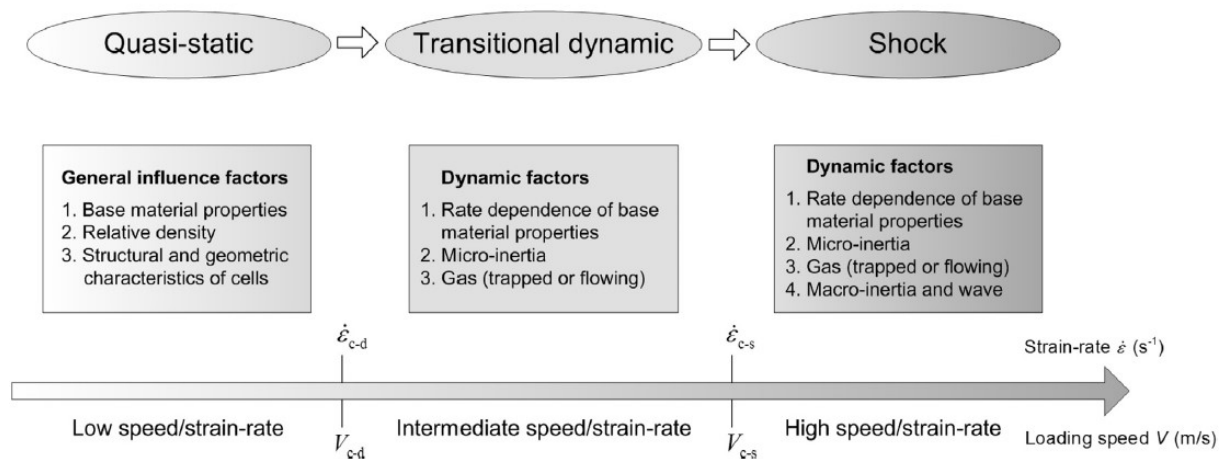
Quasi-static

Transitional dynamic

Shock

**General influence factors**
1. Base material properties
2. Relative density
3. Structural and geometric characteristics of cells

**Dynamic factors**
1. Rate dependence of base material properties
2. Micro-inertia
3. Gas (trapped or flowing)

**Dynamic factors**
1. Rate dependence of base material properties
2. Micro-inertia
3. Gas (trapped or flowing)
4. Macro-inertia and wave

$\dot{\varepsilon}_{c\text{-}d}$

$\dot{\varepsilon}_{c\text{-}s}$

Strain-rate $\dot{\varepsilon}$ ($s^{-1}$)

Low speed/strain-rate

$V_{c\text{-}d}$

Intermediate speed/strain-rate

$V_{c\text{-}s}$

High speed/strain-rate

Loading speed $V$ (m/s)